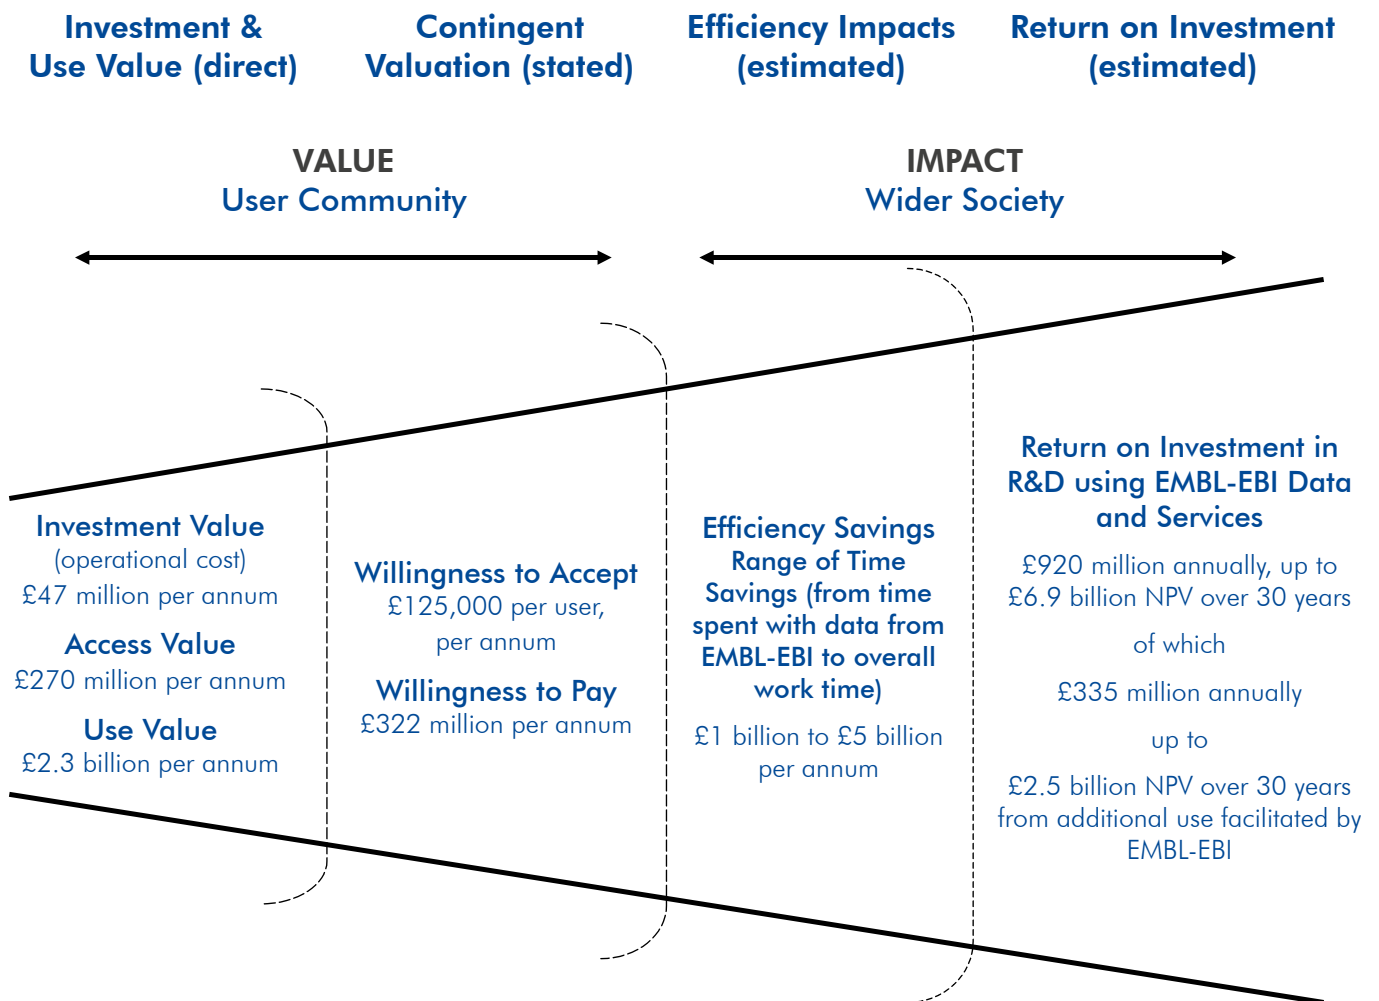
Investment & Use Value (direct)

Contingent Valuation (stated)

Efficiency Impacts (estimated)

Return on Investment (estimated)

VALUE
User Community

IMPACT
Wider Society

Investment Value
(operational cost)
£47 million per annum

Access Value
£270 million per annum

Use Value
£2.3 billion per annum

Willingness to Accept
£125,000 per user, per annum

Willingness to Pay
£322 million per annum

Efficiency Savings
Range of Time Savings (from time spent with data from EMBL-EBI to overall work time)

£1 billion to £5 billion per annum

Return on Investment in R&D using EMBL-EBI Data and Services

£920 million annually, up to £6.9 billion NPV over 30 years

of which

£335 million annually

up to

£2.5 billion NPV over 30 years from additional use facilitated by EMBL-EBI